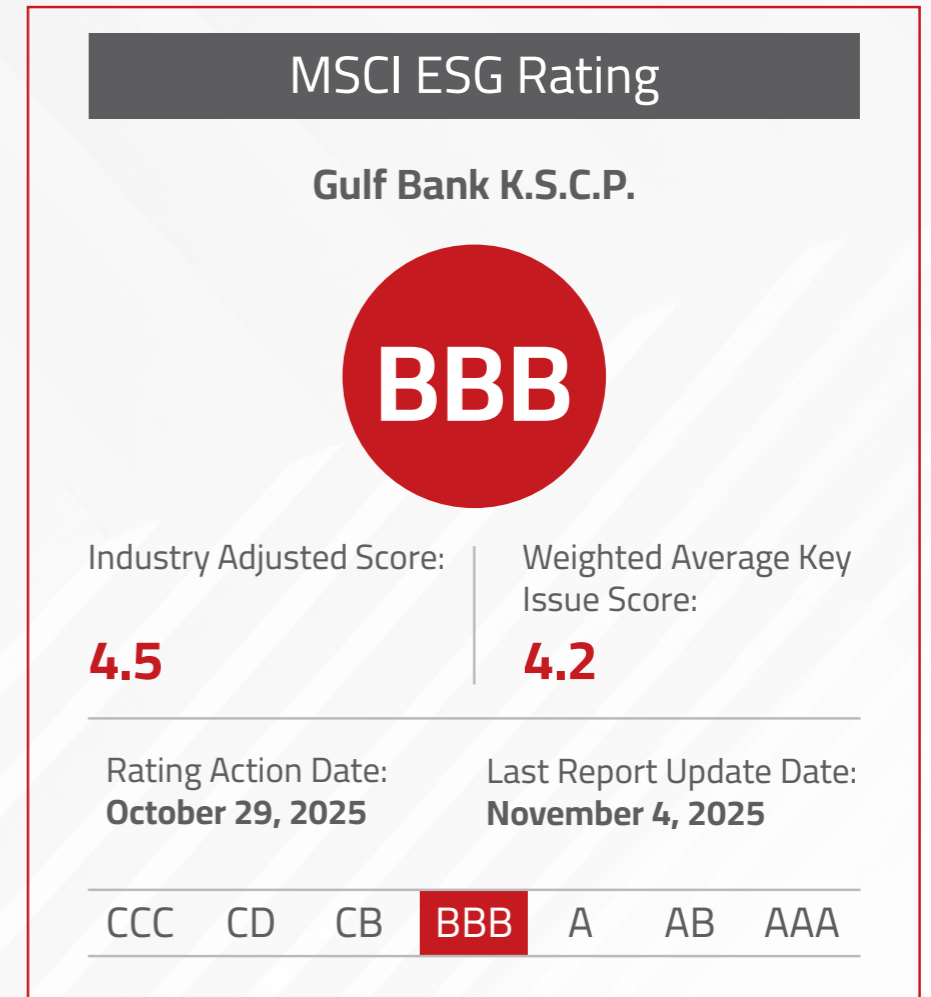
MSCI ESG Rating

Gulf Bank K.S.C.P.

BBB

Industry Adjusted Score:

4.5

Weighted Average Key Issue Score:

4.2

Rating Action Date:
October 29, 2025

Last Report Update Date:
November 4, 2025

| CCC | CD | CB | BBB | A | AB | AAA |
|---|---|---|---|---|---|---|